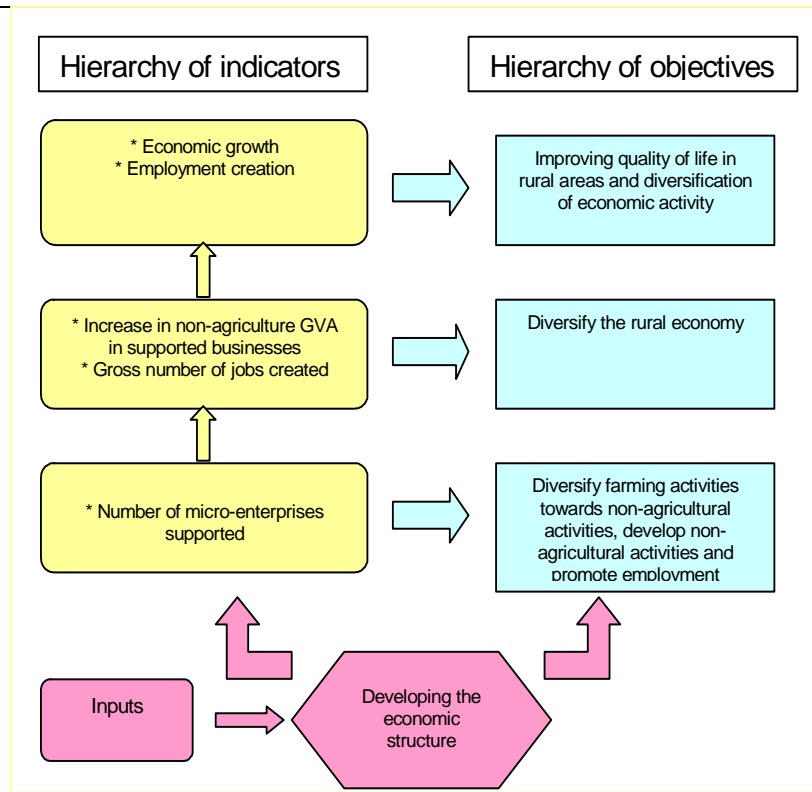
Hierarchy of indicators

Hierarchy of objectives

* Economic growth
* Employment creation

Improving quality of life in rural areas and diversification of economic activity

* Increase in non-agriculture GVA in supported businesses
* Gross number of jobs created

Diversify the rural economy

* Number of micro-enterprises supported

Diversify farming activities towards non-agricultural activities, develop non-agricultural activities and promote employment

Inputs

Developing the economic structure